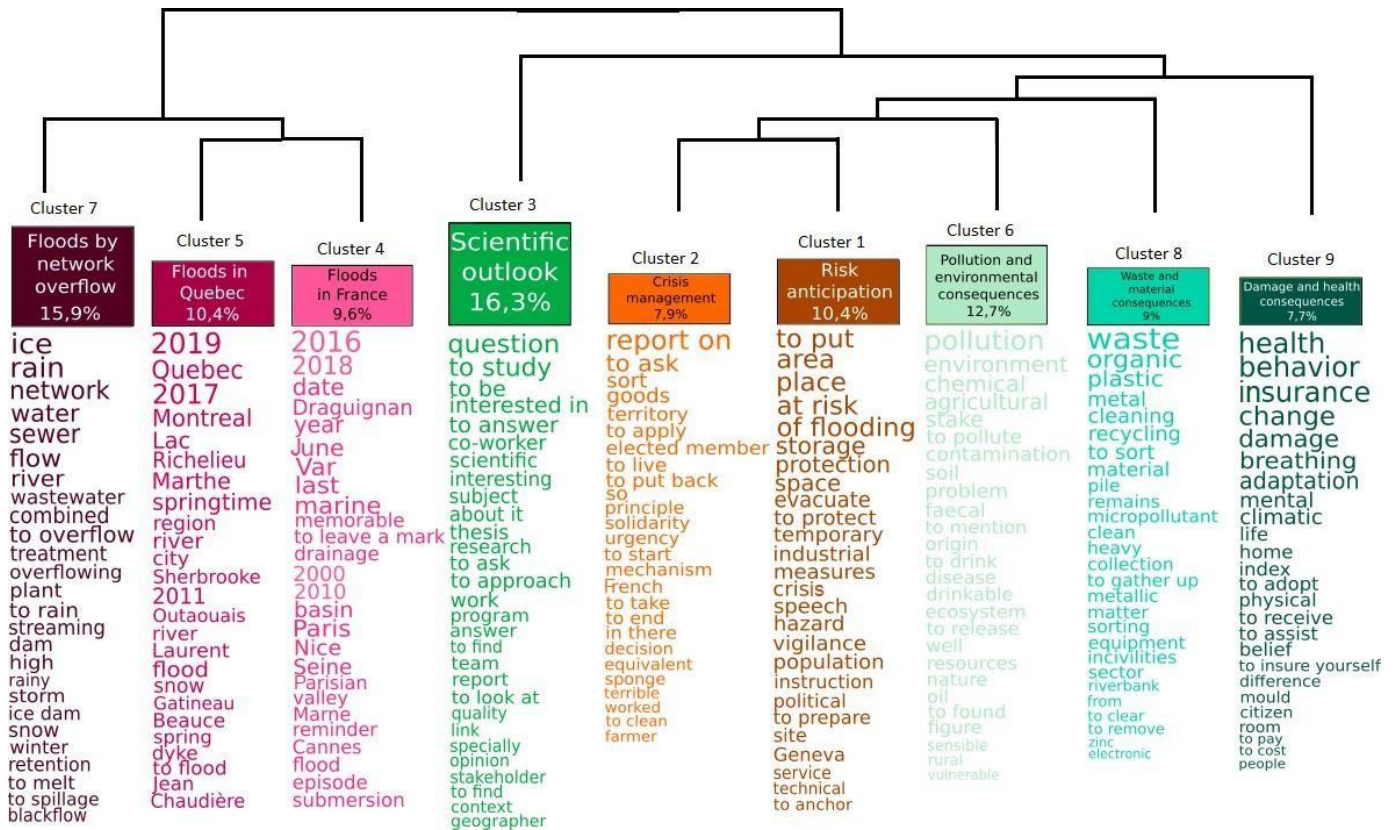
Cluster 7
Floods by network overflow
15,9%
ice
rain
network
water
sewer
flow
river
wastewater
combined
to overflow
treatment
overflowing
plant
to rain
streaming
dam
high
rainy
storm
ice dam
snow
winter
retention
to melt
to spillage
blackflow

Cluster 5
Floods in Quebec
10,4%
2019
Quebec
2017
Montreal
Lac
Richelieu
Marthe
springtime
region
river
city
Sherbrooke
2011
Outaouais
river
Laurent
flood
snow
Gatineau
Beauce
spring
dyke
to flood
Jean
Chaudière

Cluster 4
Floods in France
9,6%
2016
2018
date
Draguignan
year
June
Var
last
marine
memorable
to leave a mark
drainage
2000
2010
basin
Paris
Nice
Seine
Parisian
valley
Marne
reminder
Cannes
flood
episode
submersion

Cluster 3
Scientific outlook
16,3%
question
to study
to be interested in
to answer
co-worker
scientific
interesting
subject
about it
thesis
research
to ask
to approach
work
program
answer
to find
team
report
to look at
quality
link
specially
opinion
stakeholder
to find
context
geographer

Cluster 2
Crisis management
7,9%
report on
to ask
sort
goods
territory
to apply
elected member
to live
to put back
so
principle
solidarity
urgency
to start
mechanism
French
to take
to end
in there
decision
equivalent
sponge
terrible
worked
to clean
farmer

Cluster 1
Risk anticipation
10,4%
to put
area
place
at risk
of flooding
storage
protection
space
evacuate
to protect
temporary
industrial
measures
crisis
speech
hazard
vigilance
population
instruction
political
to prepare
site
Geneva
service
technical
to anchor

Cluster 6
Pollution and environmental consequences
12,7%
pollution
environment
chemical
agricultural
stake
to pollute
contamination
soil
problem
faecal
to mention
origin
to drink
disease
drinkable
ecosystem
to release
well
resources
nature
oil
to found
figure
sensible
rural
vulnerable

Cluster 8
Waste and material consequences
9%
waste
organic
plastic
metal
cleaning
recycling
to sort
material
pile
remains
micropollutant
clean
heavy
collection
to gather up
metallic
matter
sorting
equipment
incivilities
sector
riverbank
from
to clear
to remove
zinc
electronic

Cluster 9
Damage and health consequences
7,7%
health
behavior
insurance
change
damage
breathing
adaptation
mental
climatic
life
home
index
to adopt
physical
to receive
to assist
belief
to insure yourself
difference
mould
citizen
room
to pay
to cost
people